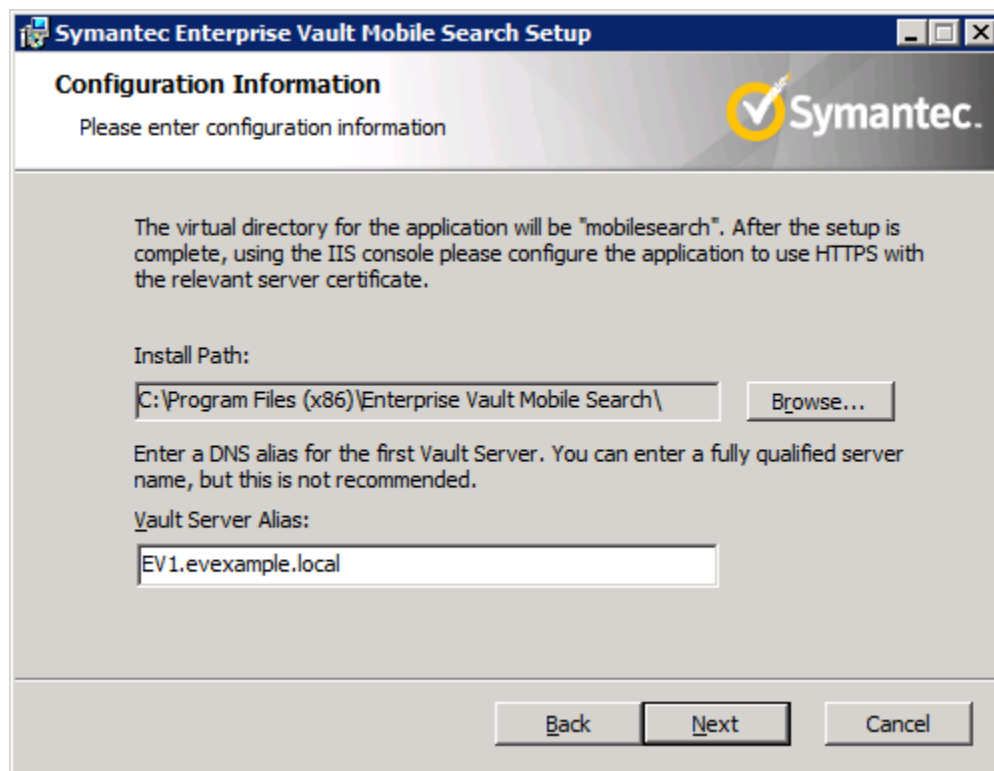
Symantec Enterprise Vault Mobile Search Setup

Configuration Information

Please enter configuration information

Symantec.

The virtual directory for the application will be "mobilesearch". After the setup is complete, using the IIS console please configure the application to use HTTPS with the relevant server certificate.

Install Path:

C:\Program Files (x86)\Enterprise Vault Mobile Search\

Browse...

Enter a DNS alias for the first Vault Server. You can enter a fully qualified server name, but this is not recommended.

Vault Server Alias:

EV1.evexample.local

Back

Next

Cancel